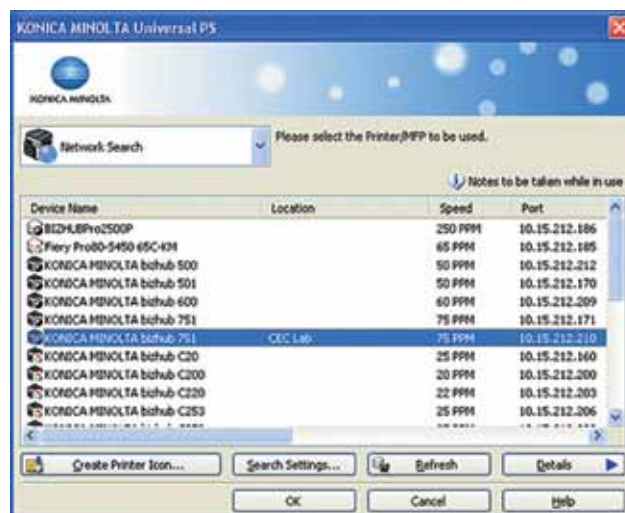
KONICA MINOLTA Universal PS

KONICA MINOLTA

Network Search

Please select the Printer/MFP to be used.

Notes to be taken while in use

| Device Name | Location | Speed | Port |
|---|---|---|---|
| BIZHUBPro2500P | | 250 PPM | 10.15.212.186 |
| Fiery Pro80-5450 65C-KM | | 65 PPM | 10.15.212.185 |
| KONICA MINOLTA bizhub 500 | | 50 PPM | 10.15.212.212 |
| KONICA MINOLTA bizhub 501 | | 50 PPM | 10.15.212.170 |
| KONICA MINOLTA bizhub 600 | | 60 PPM | 10.15.212.209 |
| KONICA MINOLTA bizhub 751 | | 75 PPM | 10.15.212.171 |
| KONICA MINOLTA bizhub 751 | CEC Lab | 75 PPM | 10.15.212.210 |
| KONICA MINOLTA bizhub C20 | | 25 PPM | 10.15.212.160 |
| KONICA MINOLTA bizhub C200 | | 20 PPM | 10.15.212.200 |
| KONICA MINOLTA bizhub C220 | | 22 PPM | 10.15.212.203 |
| KONICA MINOLTA bizhub C253 | | 25 PPM | 10.15.212.206 |
| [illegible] | | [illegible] | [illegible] |

Create Printer Icon... | Search Settings... | Refresh | Details

OK | Cancel | Help